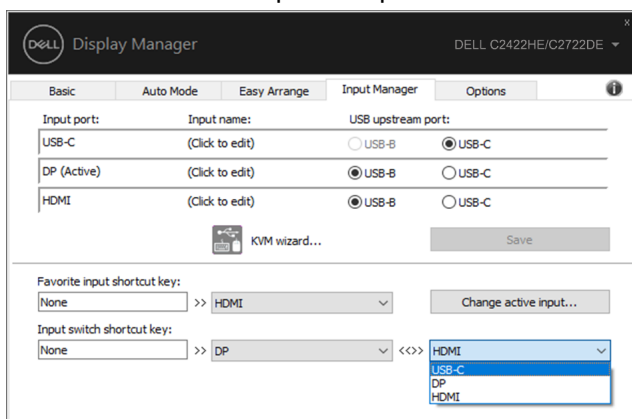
DELL Display Manager

DELL C2422HE/C2722DE

Basic | Auto Mode | Easy Arrange | Input Manager | Options

| Input port: | Input name: | USB upstream port: | |
|---|---|---|---|
| USB-C | (Click to edit) | USB-B | USB-C |
| DP (Active) | (Click to edit) | USB-B | USB-C |
| HDMI | (Click to edit) | USB-B | USB-C |

KVM wizard...

Save

Favorite input shortcut key:
None >> HDMI

Change active input...

Input switch shortcut key:
None >> DP <<>> HDMI

USB-C
DP
HDMI